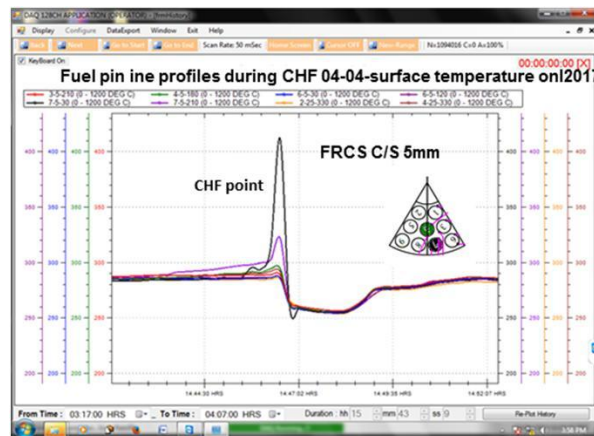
DAQ 128CH APPLICATION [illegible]

Display Configure DataExport Window Exit Help

Back Next Go to Start Go to End Scan Rate: 50 mSec Home Screen Cursor OFF New Range N=1094016 C=0 A=100%

KeyBoard On

00:00:00:00 [X]

Fuel pin ine profiles during CHF 04-04-surface temperature onl2017

3-5-210 (0 - 1200 DEG C)
4-5-180 (0 - 1200 DEG C)
6-5-30 (0 - 1200 DEG C)
6-5-120 (0 - 1200 DEG C)
7-5-30 (0 - 1200 DEG C)
7-5-210 (0 - 1200 DEG C)
2-25-330 (0 - 1200 DEG C)
4-25-330 (0 - 1200 DEG C)

FRCS C/S 5mm

CHF point

400
350
300
250
200

14:44:30 HRS
14:47:02 HRS
14:49:35 HRS
14:52:07 HRS

From Time : 03:17:00 HRS To Time : 04:07:00 HRS Duration : hh 15 mm 43 ss 9

Re-Plot History

3:58 PM